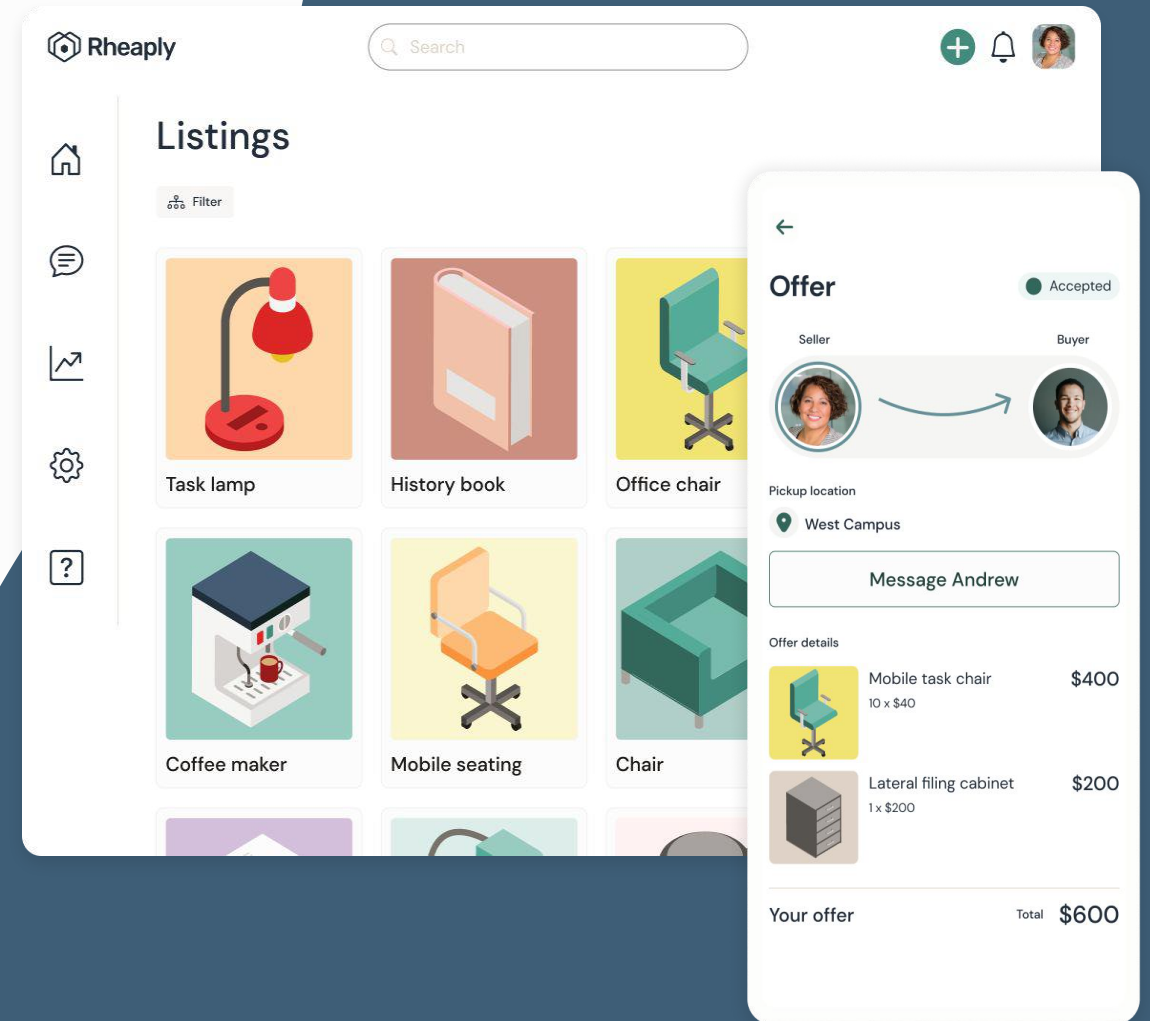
Rheaply

Search

Listings

Filter

Task lamp

History book

Office chair

Coffee maker

Mobile seating

Chair

Offer

Accepted

Seller

Buyer

Pickup location

West Campus

Message Andrew

Offer details

Mobile task chair
10 x $40
$400

Lateral filing cabinet
1 x $200
$200

Your offer
Total $600